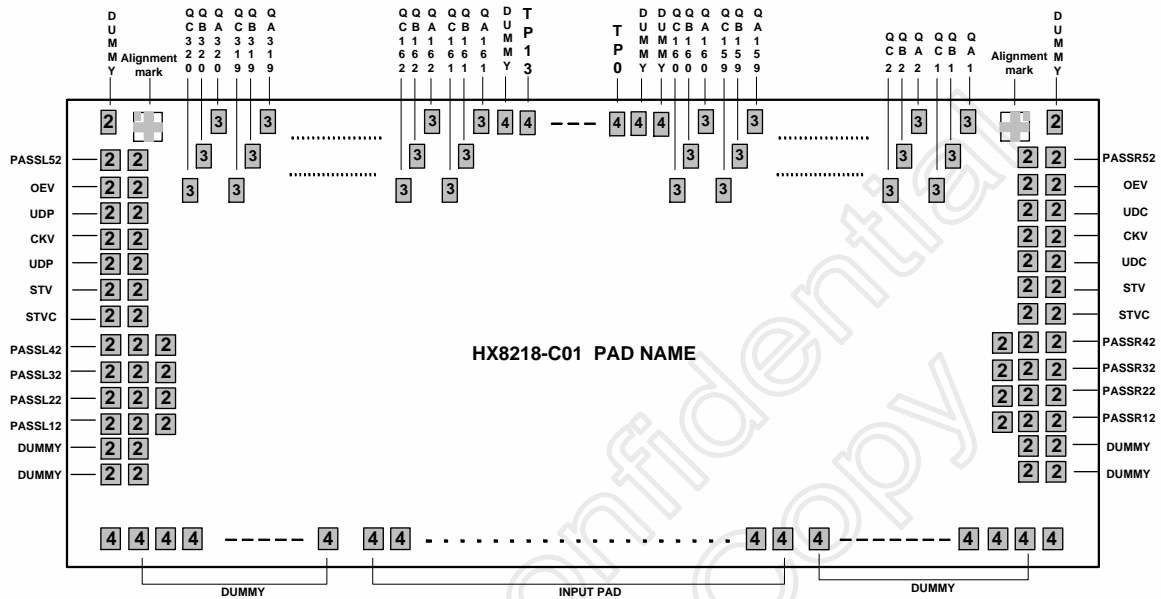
DUMMY
Alignment mark
QC320 QB320 QA320 QC319 QB319 QA319
QC162 QB162 QA162 QC161 QB161 QA161 DUMMY TP13
TP0 DUMMY DUMMY QC160 QB160 QA160 QC159 QB159 QA159
QC2 QB2 QA2 QC1 QB1 QA1
Alignment mark
DUMMY

2 3 3 3 3 3 3 3 3 3 3 3 3 3 3 4 4 4 4 4 3 3 3 3 3 3 3 3 3 3 3 3 2

PASSL52 2 2
OEV 2 2
UDP 2 2
CKV 2 2
UDP 2 2
STV 2 2
STVC 2 2
PASSL42 2 2 2
PASSL32 2 2 2
PASSL22 2 2 2
PASSL12 2 2 2
DUMMY 2 2
DUMMY 2 2

2 2 PASSR52
2 2 OEV
2 2 UDC
2 2 CKV
2 2 UDC
2 2 STV
2 2 STVC
2 2 2 PASSR42
2 2 2 PASSR32
2 2 2 PASSR22
2 2 2 PASSR12
2 2 DUMMY
2 2 DUMMY

HX8218-C01 PAD NAME

4 4 4 4 ----- 4 4 4 .................... 4 4 4 -------- 4 4 4 4

DUMMY
INPUT PAD
DUMMY

confidential copy